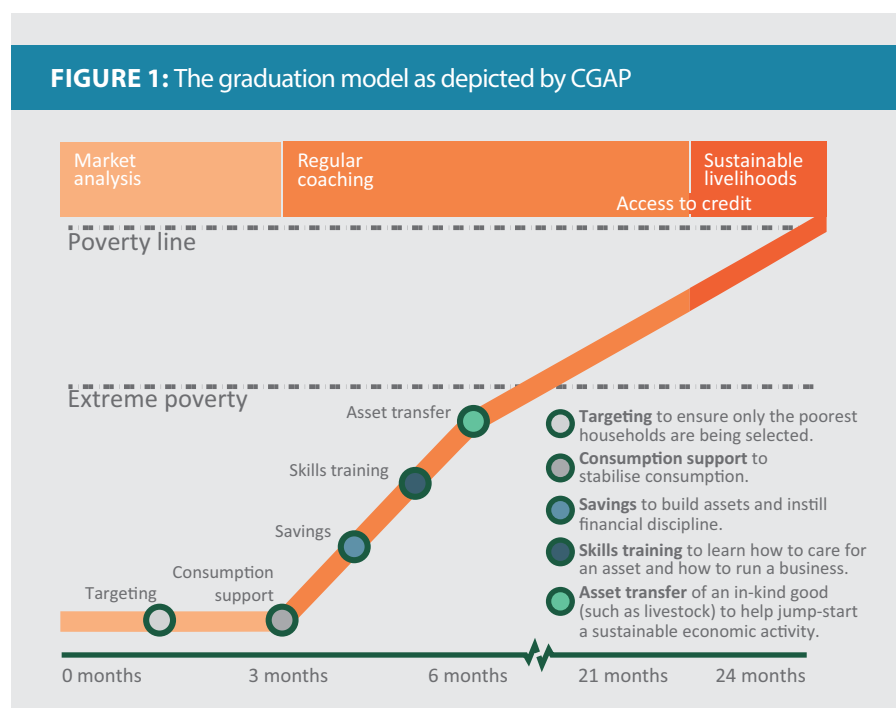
**FIGURE 1:** The graduation model as depicted by CGAP

Market analysis

Regular coaching

Sustainable livelihoods

Access to credit

Poverty line

Extreme poverty

Asset transfer

Skills training

Savings

Consumption support

Targeting

**Targeting** to ensure only the poorest households are being selected.

**Consumption support** to stabilise consumption.

**Savings** to build assets and instill financial discipline.

**Skills training** to learn how to care for an asset and how to run a business.

**Asset transfer** of an in-kind good (such as livestock) to help jump-start a sustainable economic activity.

0 months

3 months

6 months

21 months

24 months